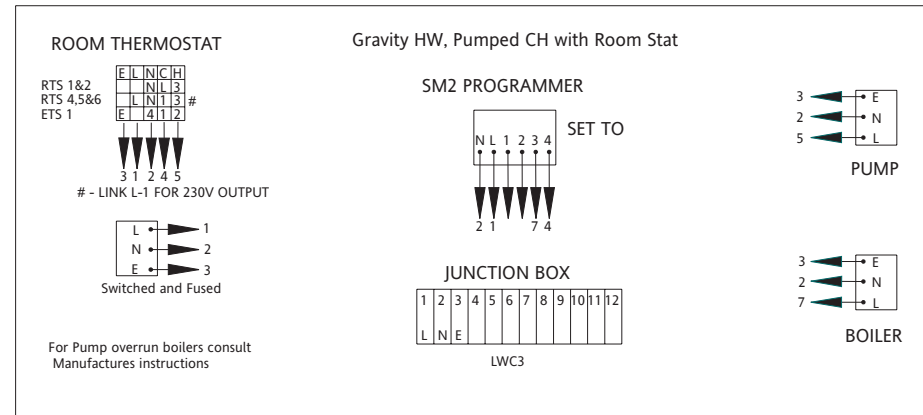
ROOM THERMOSTAT

Gravity HW, Pumped CH with Room Stat

| | E | L | N | C | H | |
|---|---|---|---|---|---|---|
| RTS 1&2 | | | | N | L | 3 |
| RTS 4,5&6 | | L | N | 1 | 3 | # |
| ETS 1 | E | | 4 | 1 | 2 | |

3 1 2 4 5

# - LINK L-1 FOR 230V OUTPUT

L 1
N 2
E 3
Switched and Fused

For Pump overrun boilers consult Manufactures instructions

SM2 PROGRAMMER

N L 1 2 3 4

SET TO

2 1 7 4

JUNCTION BOX

| 1 | 2 | 3 | 4 | 5 | 6 | 7 | 8 | 9 | 10 | 11 | 12 |
|---|---|---|---|---|---|---|---|---|---|---|---|
| L | N | E | | | | | | | | | |

LWC3

3 E
2 N
5 L
PUMP

3 E
2 N
7 L
BOILER